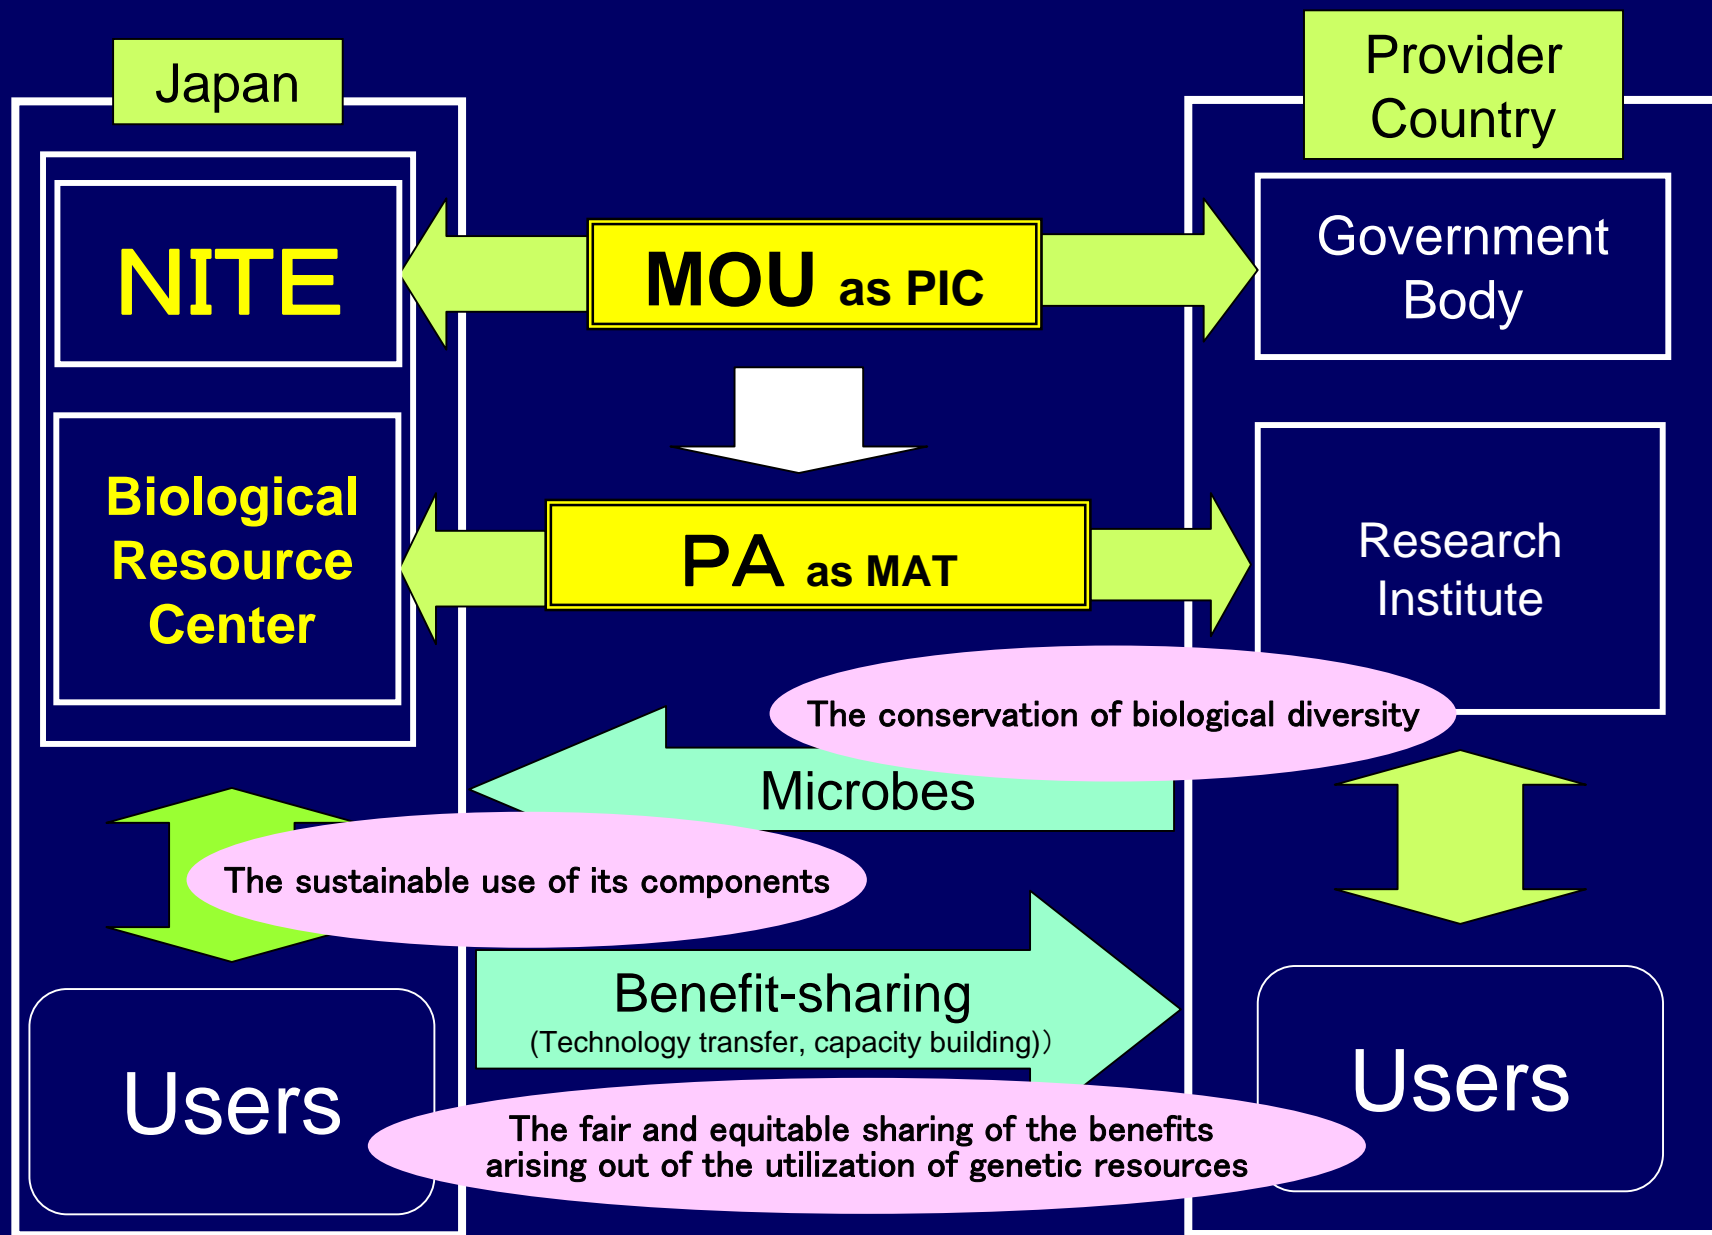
Japan

Provider Country

NITE

MOU as PIC

Government Body

Biological Resource Center

PA as MAT

Research Institute

The conservation of biological diversity

Microbes

The sustainable use of its components

Benefit-sharing
(Technology transfer, capacity building))

Users

Users

The fair and equitable sharing of the benefits arising out of the utilization of genetic resources